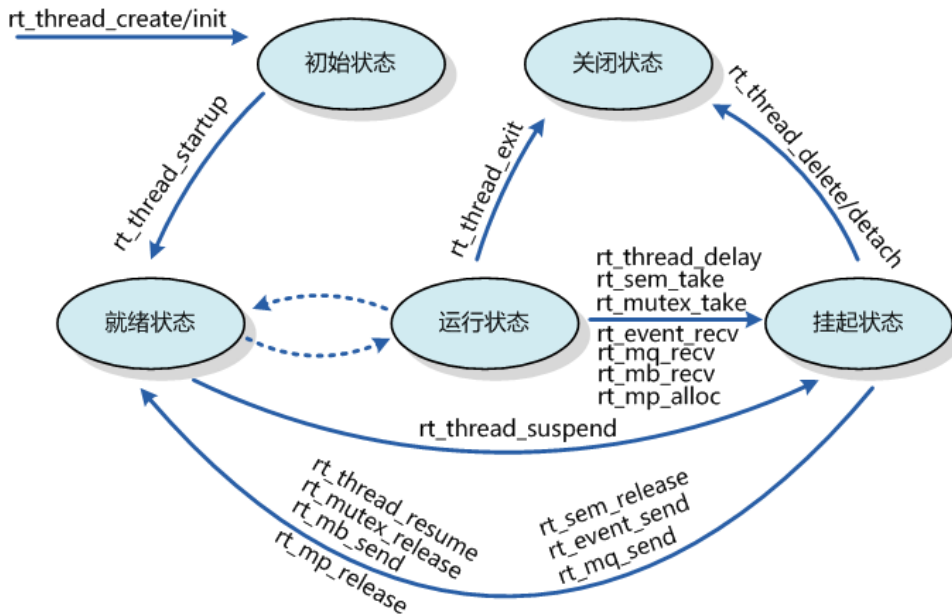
rt_thread_create/init

初始状态

关闭状态

rt_thread_startup

rt_thread_exit

rt_thread_delete/detach

就绪状态

运行状态

挂起状态

rt_thread_delay
rt_sem_take
rt_mutex_take
rt_event_recv
rt_mq_recv
rt_mb_recv
rt_mp_alloc

rt_thread_suspend

rt_thread_resume
rt_mutex_release
rt_mb_send
rt_mp_release

rt_sem_release
rt_event_send
rt_mq_send